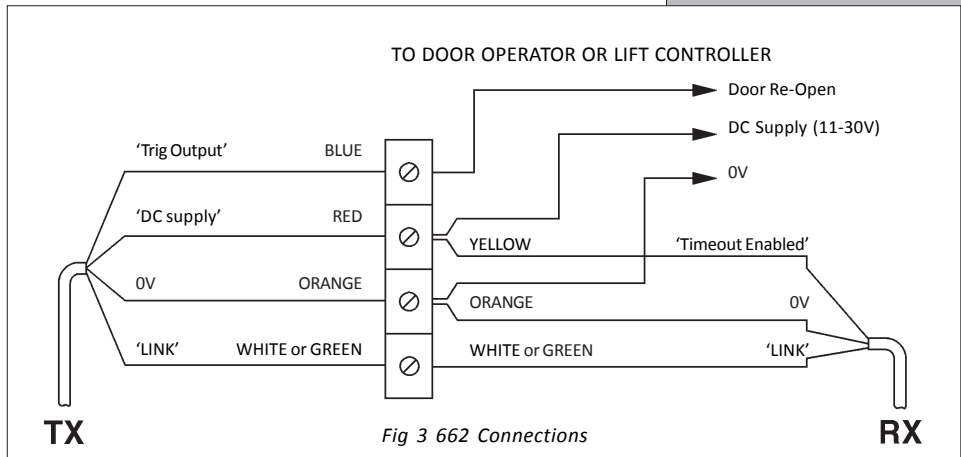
TO DOOR OPERATOR OR LIFT CONTROLLER

Door Re-Open

DC Supply (11-30V)

0V

'Trig Output' BLUE

'DC supply' RED

YELLOW 'Timeout Enabled'

0V ORANGE

ORANGE 0V

'LINK' WHITE or GREEN

WHITE or GREEN 'LINK'

TX

Fig 3 662 Connections

RX